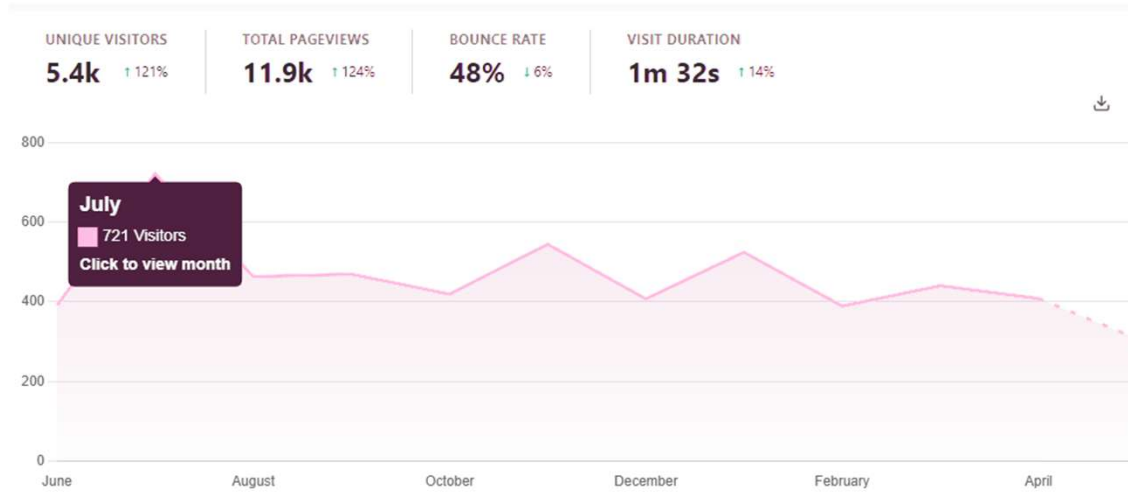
UNIQUE VISITORS
5.4k ↑ 121%

TOTAL PAGEVIEWS
11.9k ↑ 124%

BOUNCE RATE
48% ↓ 6%

VISIT DURATION
1m 32s ↑ 14%

800
600
400
200
0

July
721 Visitors
Click to view month

June
August
October
December
February
April